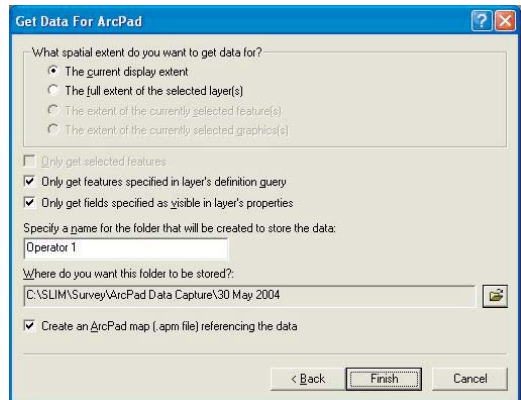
Get Data For ArcPad

What spatial extent do you want to get data for?

The current display extent

The full extent of the selected layer(s)

The extent of the currently selected feature(s)

The extent of the currently selected graphics(s)

Only get selected features

Only get features specified in layer's definition query

Only get fields specified as visible in layer's properties

Specify a name for the folder that will be created to store the data:

Operator 1

Where do you want this folder to be stored?:

C:\SLIM\Survey\ArcPad Data Capture\30 May 2004

Create an ArcPad map (.apm file) referencing the data

< Back

Finish

Cancel